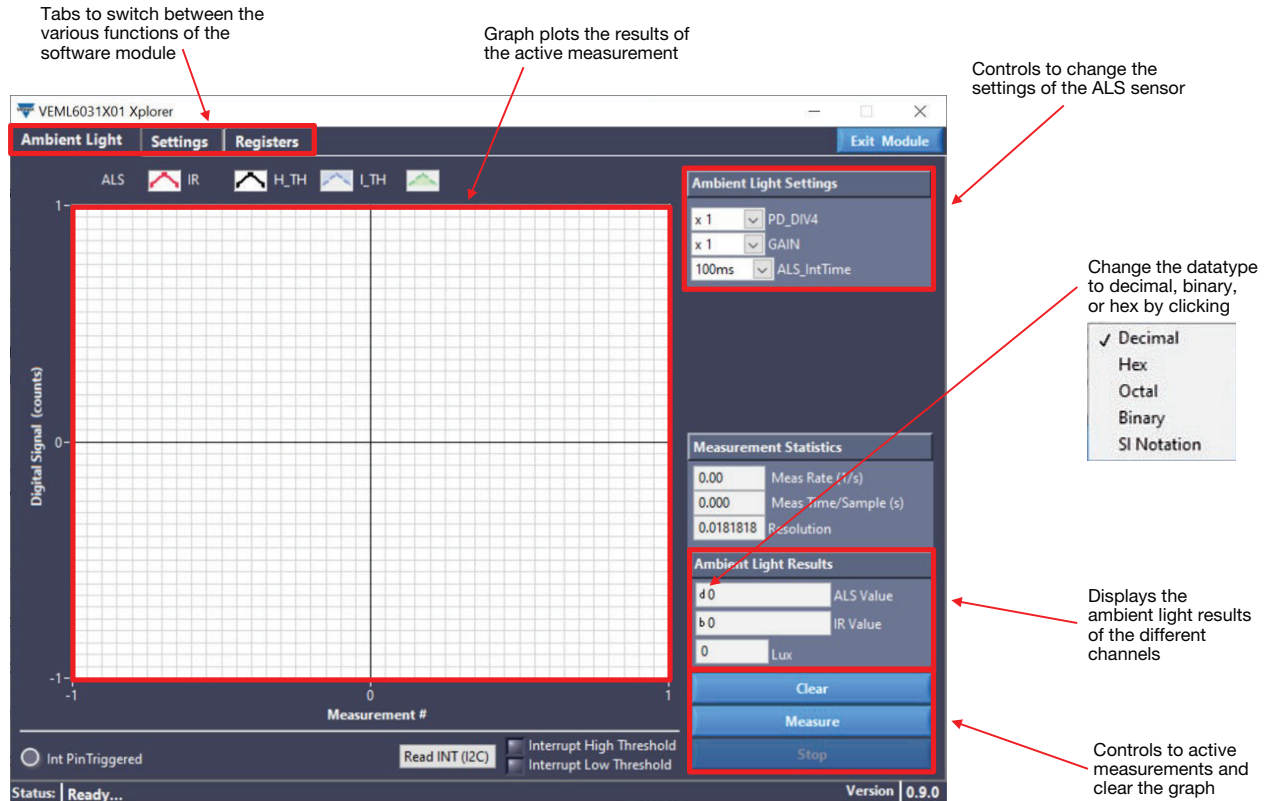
Tabs to switch between the various functions of the software module

Graph plots the results of the active measurement

Controls to change the settings of the ALS sensor

VEML6031X01 Xplorer

Ambient Light | Settings | Registers

Exit Module

ALS IR H_TH I_TH

Digital Signal (counts)

1
0
-1

-1 0 1

Measurement #

Ambient Light Settings

x 1 PD_DIV4
x 1 GAIN
100ms ALS_IntTime

Change the datatype to decimal, binary, or hex by clicking

✓ Decimal
Hex
Octal
Binary
SI Notation

Measurement Statistics

0.00 Meas Rate (1/s)
0.000 Meas Time/Sample (s)
0.0181818 Resolution

Ambient Light Results

d 0 ALS Value
b 0 IR Value
0 Lux

Displays the ambient light results of the different channels

Clear
Measure
Stop

Controls to active measurements and clear the graph

Int PinTriggered

Read INT (I2C)

Interrupt High Threshold
Interrupt Low Threshold

Status: Ready...

Version 0.9.0